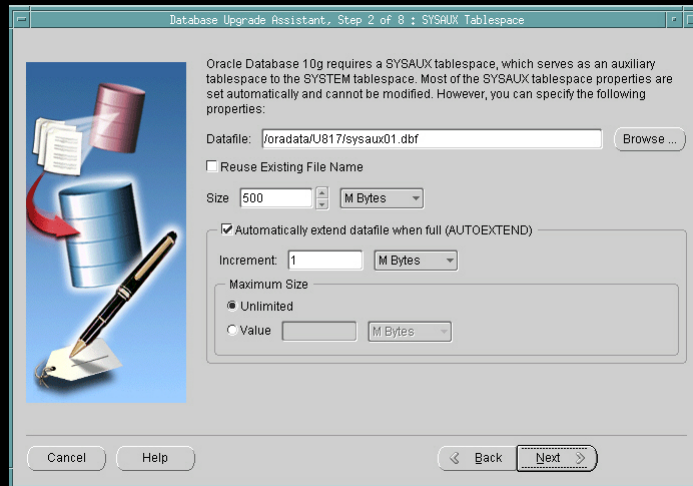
Database Upgrade Assistant, Step 2 of 8 : SYSAUX Tablespace

Oracle Database 10g requires a SYSAUX tablespace, which serves as an auxiliary tablespace to the SYSTEM tablespace. Most of the SYSAUX tablespace properties are set automatically and cannot be modified. However, you can specify the following properties:

Datafile: /oradata/U817/sysaux01.dbf

Browse ...

Reuse Existing File Name

Size 500 M Bytes

Automatically extend datafile when full (AUTOEXTEND)

Increment: 1 M Bytes

Maximum Size

Unlimited

Value M Bytes

Cancel

Help

Back

Next